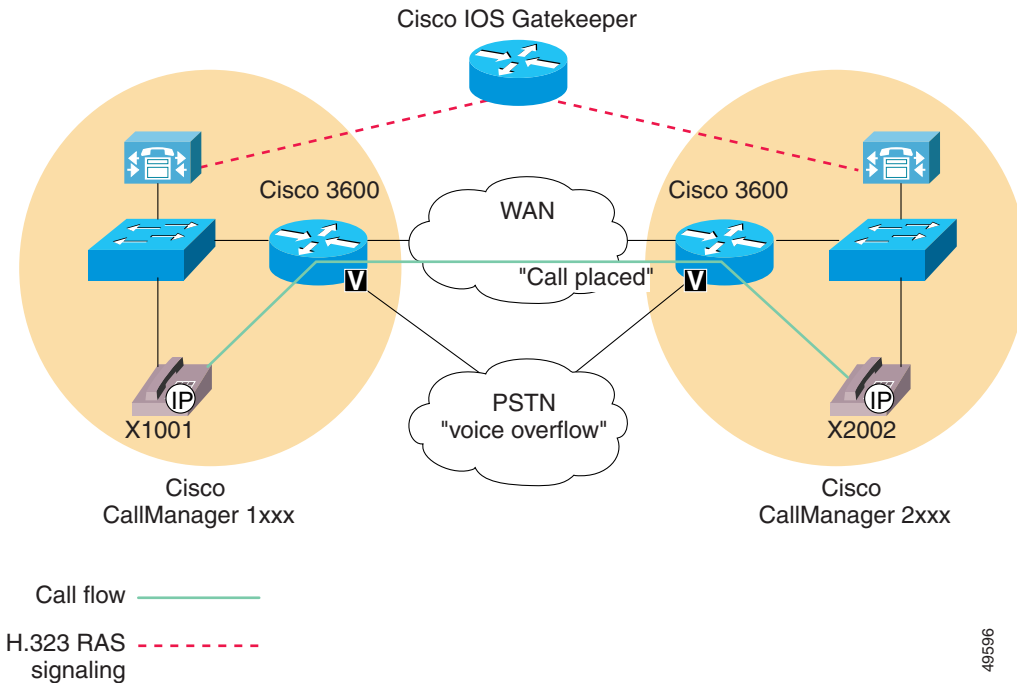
Cisco IOS Gatekeeper

Cisco 3600

WAN

Cisco 3600

V

"Call placed"

V

IP

X1001

PSTN
"voice overflow"

IP

X2002

Cisco
CallManager 1xxx

Cisco
CallManager 2xxx

Call flow

H.323 RAS
signaling

49596